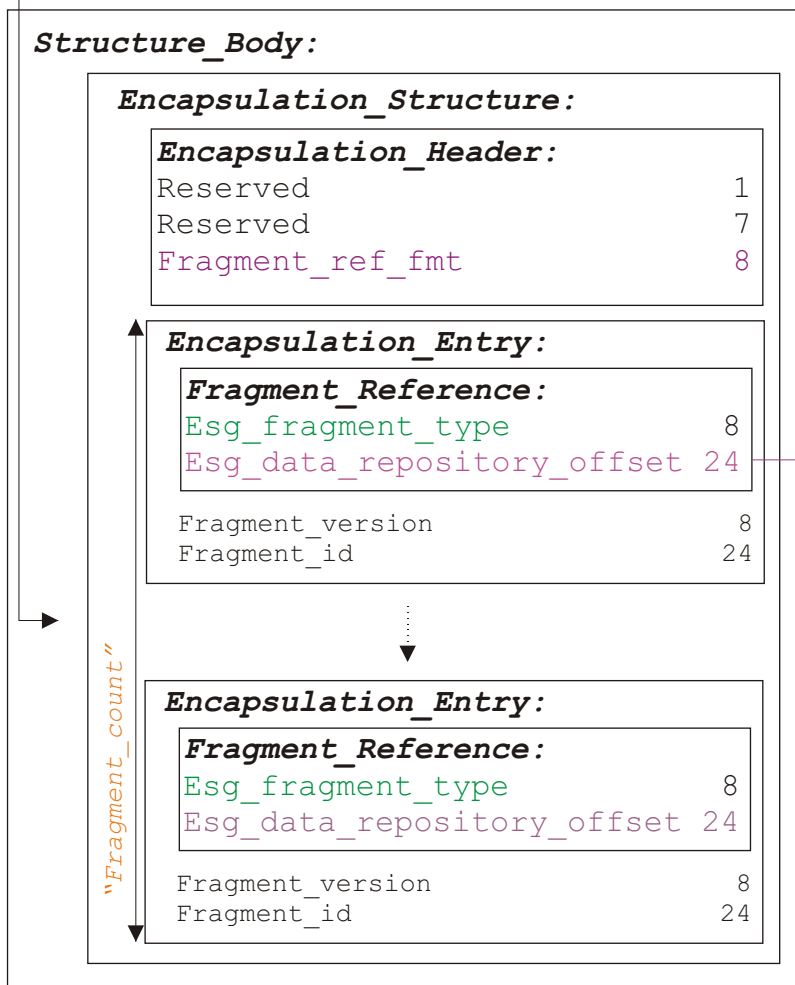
Structure_Body:

Encapsulation_Structure:

Encapsulation_Header:
Reserved 1
Reserved 7
Fragment_ref_fmt 8

Encapsulation_Entry:

Fragment_Reference:
Esg_fragment_type 8
Esg_data_repository_offset 24

Fragment_version 8
Fragment_id 24

"Fragment_count"

Encapsulation_Entry:

Fragment_Reference:
Esg_fragment_type 8
Esg_data_repository_offset 24

Fragment_version 8
Fragment_id 24